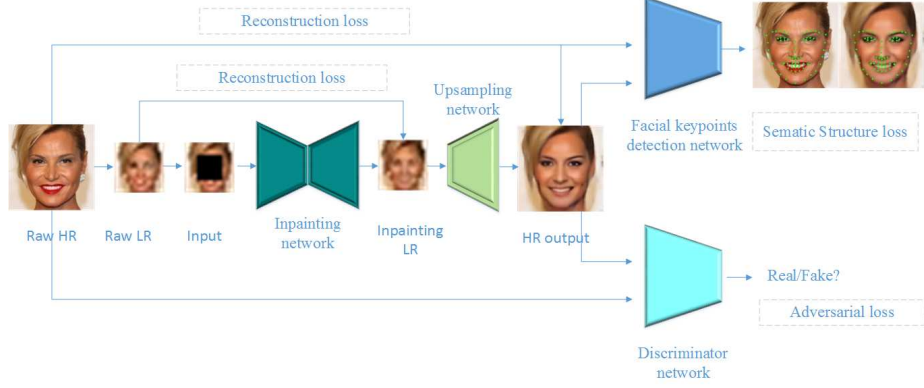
Reconstruction loss

Reconstruction loss

Upsampling network

Facial keypoints detection network

Sematic Structure loss

Raw HR

Raw LR

Input

Inpainting network

Inpainting LR

HR output

Real/Fake?

Adversarial loss

Discriminator network